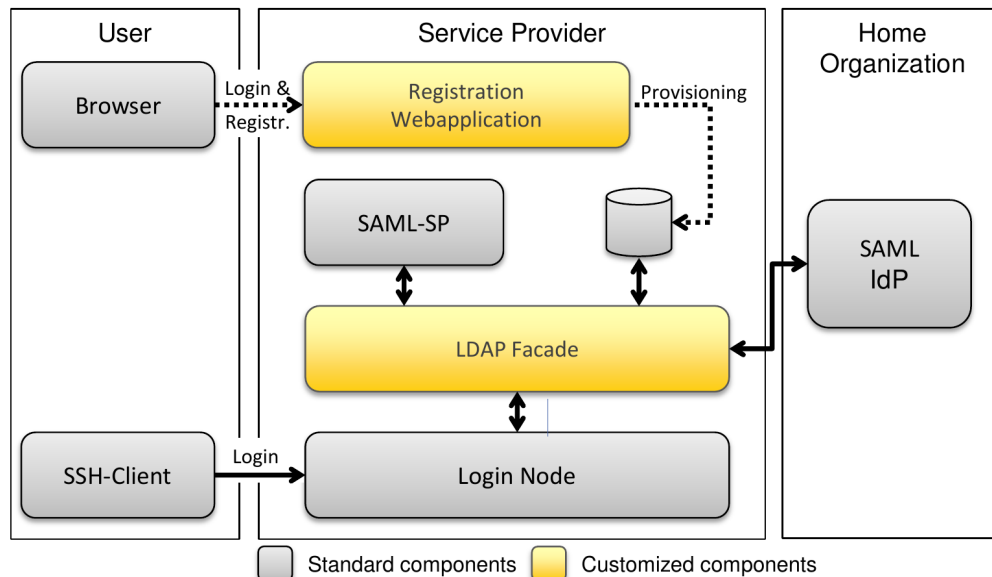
User

Service Provider

Home Organization

Browser

Login & Registr.

Registration Webapplication

Provisioning

SAML-SP

SAML IdP

LDAP Facade

SSH-Client

Login

Login Node

Standard components

Customized components